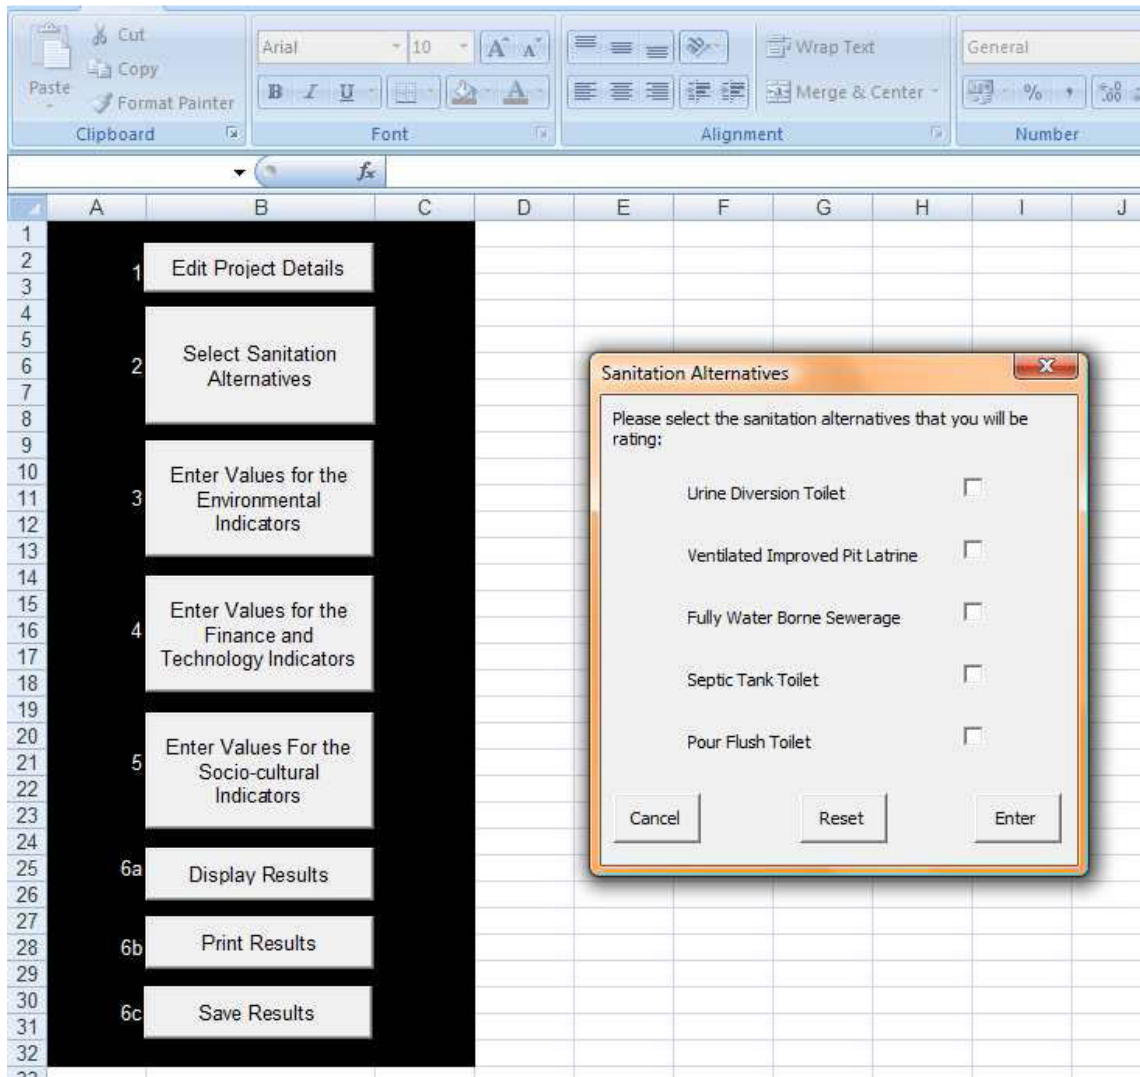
Paste
Cut
Copy
Format Painter
Clipboard
Arial
10
B I U
Font
Wrap Text
Merge & Center
Alignment
General
% ,
Number
$f_x$

| | A | B | C | D | E | F | G | H | I | J |
|---|---|---|---|---|---|---|---|---|---|---|
| 1 | | | | | | | | | | |
| 2 | 1 | Edit Project Details | | | | | | | | |
| 3 | | | | | | | | | | |
| 4 | | | | | | | | | | |
| 5 | | | | | | | | | | |
| 6 | 2 | Select Sanitation Alternatives | | | | | | | | |
| 7 | | | | | | | | | | |
| 8 | | | | | | | | | | |
| 9 | | | | | | | | | | |
| 10 | | | | | | | | | | |
| 11 | 3 | Enter Values for the Environmental Indicators | | | | | | | | |
| 12 | | | | | | | | | | |
| 13 | | | | | | | | | | |
| 14 | | | | | | | | | | |
| 15 | | | | | | | | | | |
| 16 | 4 | Enter Values for the Finance and Technology Indicators | | | | | | | | |
| 17 | | | | | | | | | | |
| 18 | | | | | | | | | | |
| 19 | | | | | | | | | | |
| 20 | | | | | | | | | | |
| 21 | 5 | Enter Values For the Socio-cultural Indicators | | | | | | | | |
| 22 | | | | | | | | | | |
| 23 | | | | | | | | | | |
| 24 | | | | | | | | | | |
| 25 | 6a | Display Results | | | | | | | | |
| 26 | | | | | | | | | | |
| 27 | | | | | | | | | | |
| 28 | 6b | Print Results | | | | | | | | |
| 29 | | | | | | | | | | |
| 30 | | | | | | | | | | |
| 31 | 6c | Save Results | | | | | | | | |
| 32 | | | | | | | | | | |

Sanitation Alternatives
X
Please select the sanitation alternatives that you will be rating:
Urine Diversion Toilet
Ventilated Improved Pit Latrine
Fully Water Borne Sewerage
Septic Tank Toilet
Pour Flush Toilet
Cancel
Reset
Enter